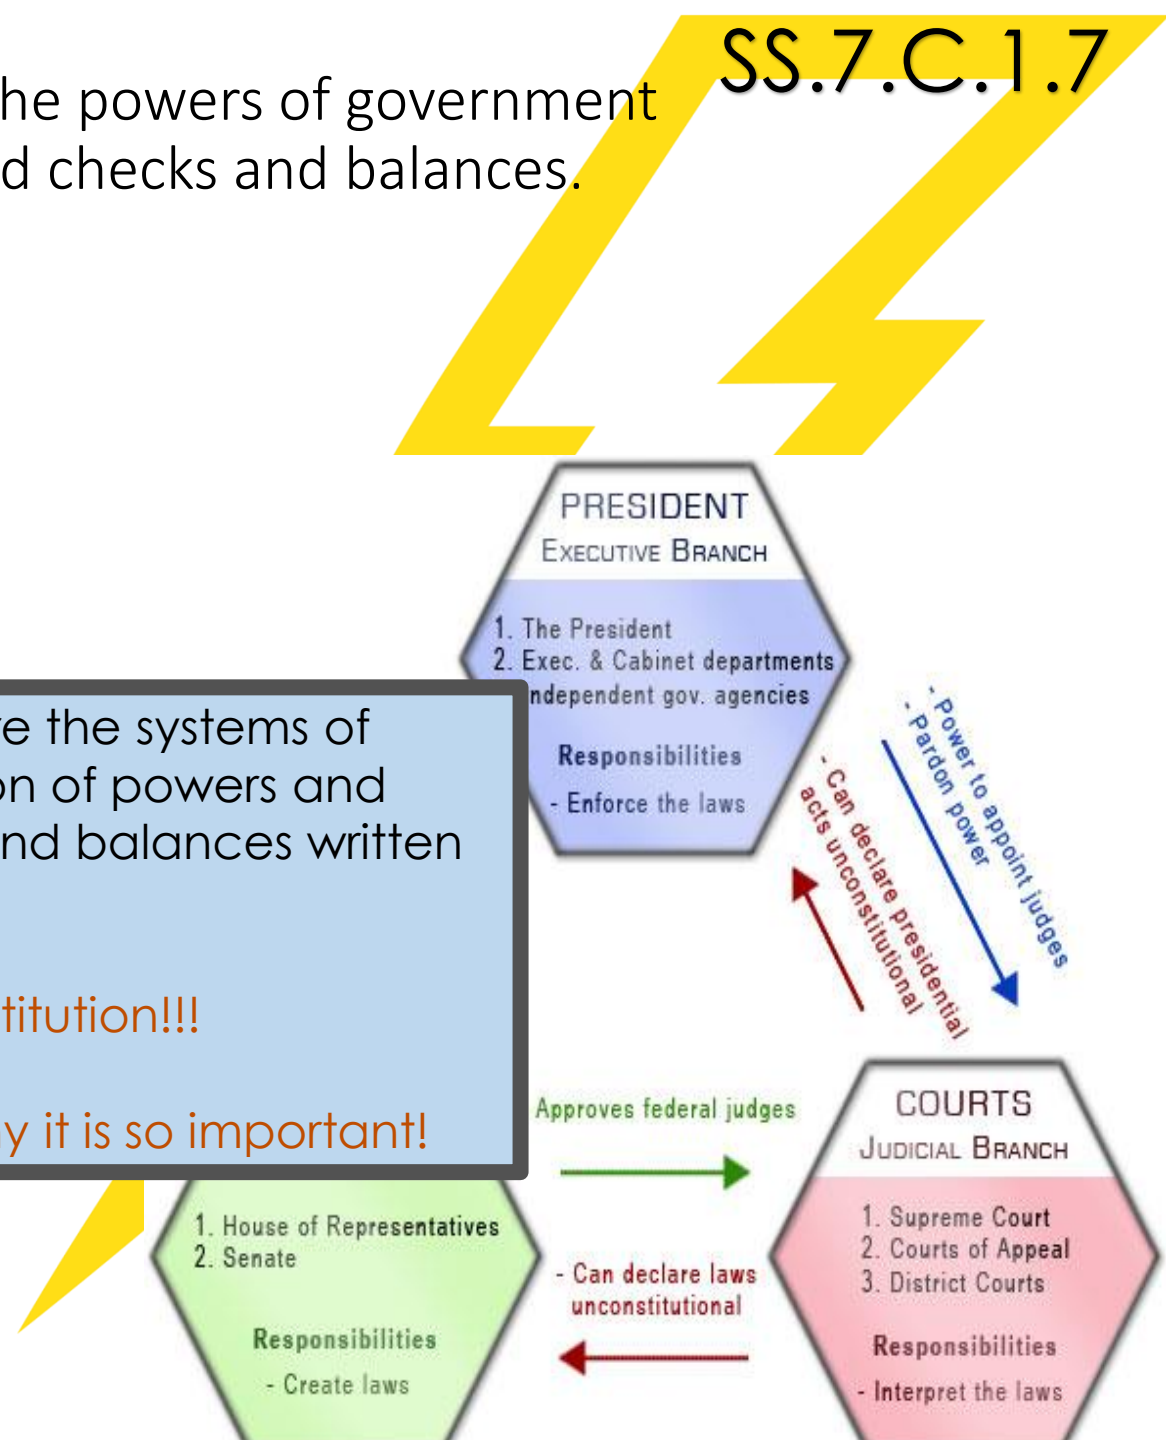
SS.7.C.1.7

he powers of government d checks and balances.

PRESIDENT
EXECUTIVE BRANCH

1. The President
2. Exec. & Cabinet departments
ndependent gov. agencies

Responsibilities
- Enforce the laws

e the systems of on of powers and nd balances written

titution!!!

y it is so important!

- Power to appoint judges
- Pardon power

- Can declare presidential acts unconstitutional

Approves federal judges

COURTS
JUDICIAL BRANCH

1. Supreme Court
2. Courts of Appeal
3. District Courts

Responsibilities
- Interpret the laws

1. House of Representatives
2. Senate

Responsibilities
- Create laws

- Can declare laws unconstitutional